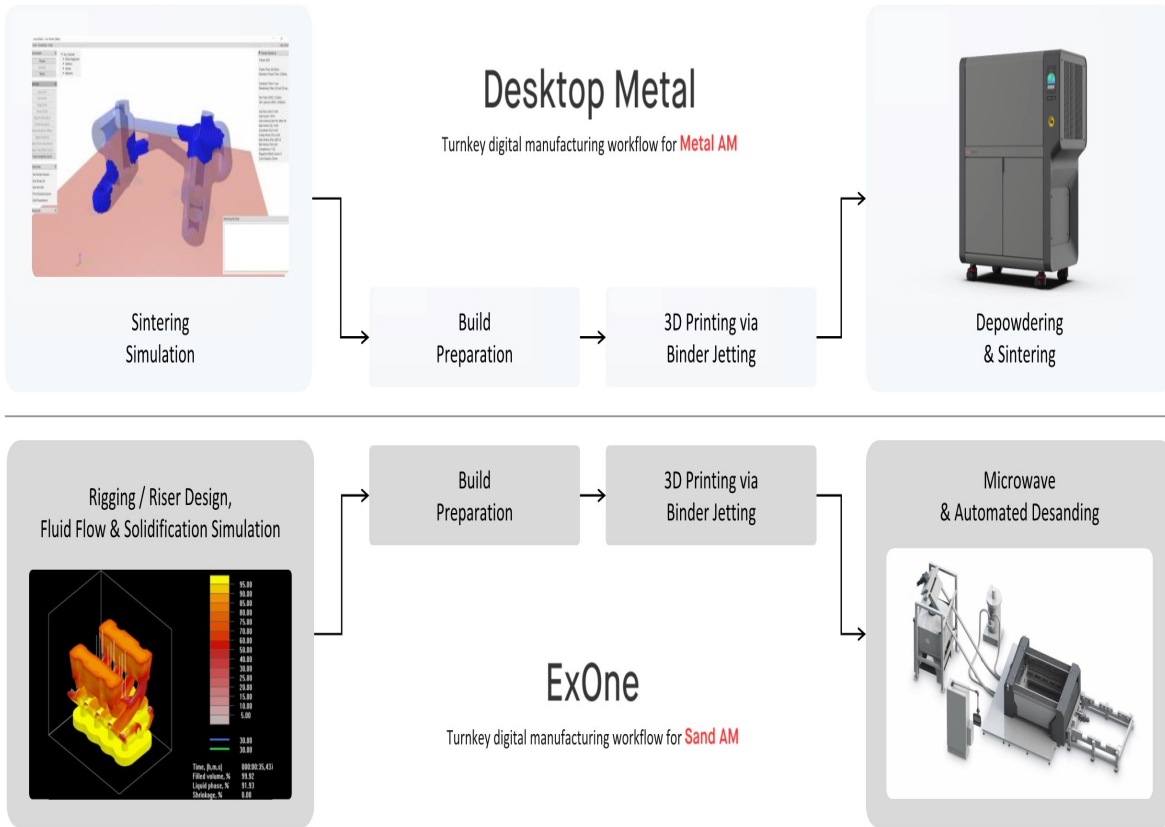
Desktop Metal

Turnkey digital manufacturing workflow for Metal AM

Sintering Simulation

Build Preparation

3D Printing via Binder Jetting

Depowdering & Sintering

Rigging / Riser Design, Fluid Flow & Solidification Simulation

95.00
90.00
85.00
80.00
75.00
70.00
60.00
50.00
40.00
30.00
25.00
20.00
15.00
10.00
5.00

30.00
30.00

Time, [h,m,s] 000:00:35.43
Filled volume, % 99.92
Liquid phase, % 91.93
Shrinkage, % 0.00

Build Preparation

3D Printing via Binder Jetting

Microwave & Automated Desanding

ExOne

Turnkey digital manufacturing workflow for Sand AM